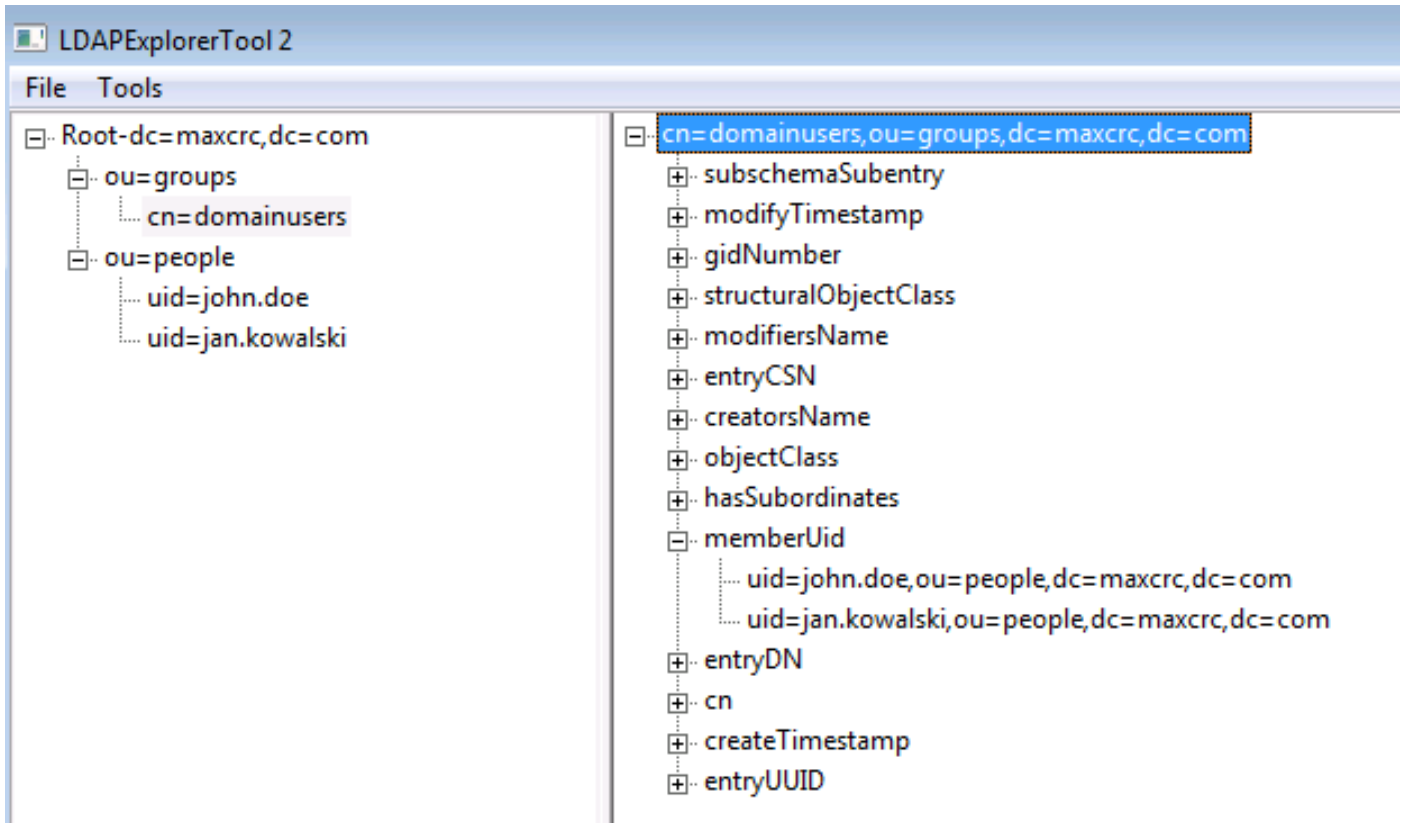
LDAPExplorerTool 2

File Tools

Root-dc=maxcrc,dc=com
ou=groups
cn=domainusers
ou=people
uid=john.doe
uid=jan.kowalski

cn=domainusers,ou=groups,dc=maxcrc,dc=com
subschemaSubentry
modifyTimestamp
gidNumber
structuralObjectClass
modifiersName
entryCSN
creatorsName
objectClass
hasSubordinates
memberUid
uid=john.doe,ou=people,dc=maxcrc,dc=com
uid=jan.kowalski,ou=people,dc=maxcrc,dc=com
entryDN
cn
createTimestamp
entryUUID